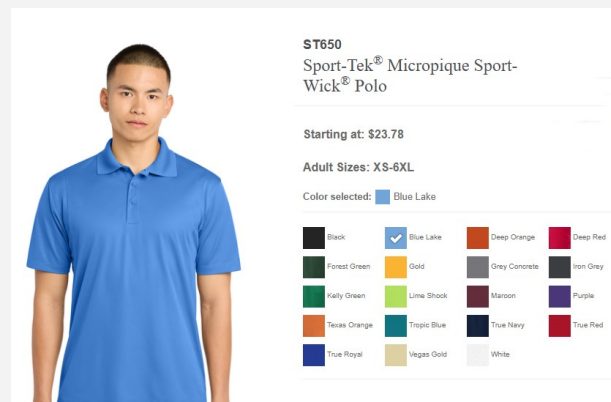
ST650
Sport-Tek® Micropique Sport-Wick® Polo

Starting at: $23.78

Adult Sizes: XS-6XL

Color selected: Blue Lake

| | | | |
|---|---|---|---|
| Black | Blue Lake | Deep Orange | Deep Red |
| Forest Green | Gold | Grey Concrete | Iron Grey |
| Kelly Green | Lime Shock | Maroon | Purple |
| Texas Orange | Tropic Blue | True Navy | True Red |
| True Royal | Vegas Gold | White | |